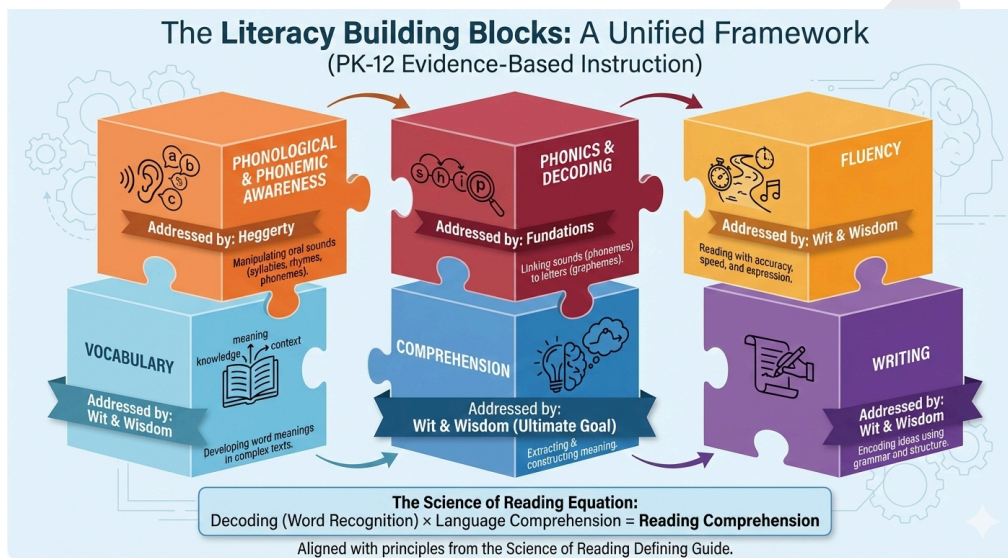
The Literacy Building Blocks: A Unified Framework
(PK-12 Evidence-Based Instruction)

PHONOLOGICAL & PHONEMIC AWARENESS
a b c
Addressed by: Heggerty
Manipulating oral sounds (syllables, rhymes, phonemes).

PHONICS & DECODING
s h i p
Addressed by: Fundations
Linking sounds (phonemes) to letters (graphemes).

FLUENCY
Addressed by: Wit & Wisdom
Reading with accuracy, speed, and expression.

VOCABULARY
meaning
knowledge
context
Addressed by: Wit & Wisdom
Developing word meanings in complex texts.

COMPREHENSION
Addressed by: Wit & Wisdom (Ultimate Goal)
Extracting & constructing meaning.

WRITING
Addressed by: Wit & Wisdom
Encoding ideas using grammar and structure.

The Science of Reading Equation:
Decoding (Word Recognition) × Language Comprehension = Reading Comprehension

Aligned with principles from the Science of Reading Defining Guide.